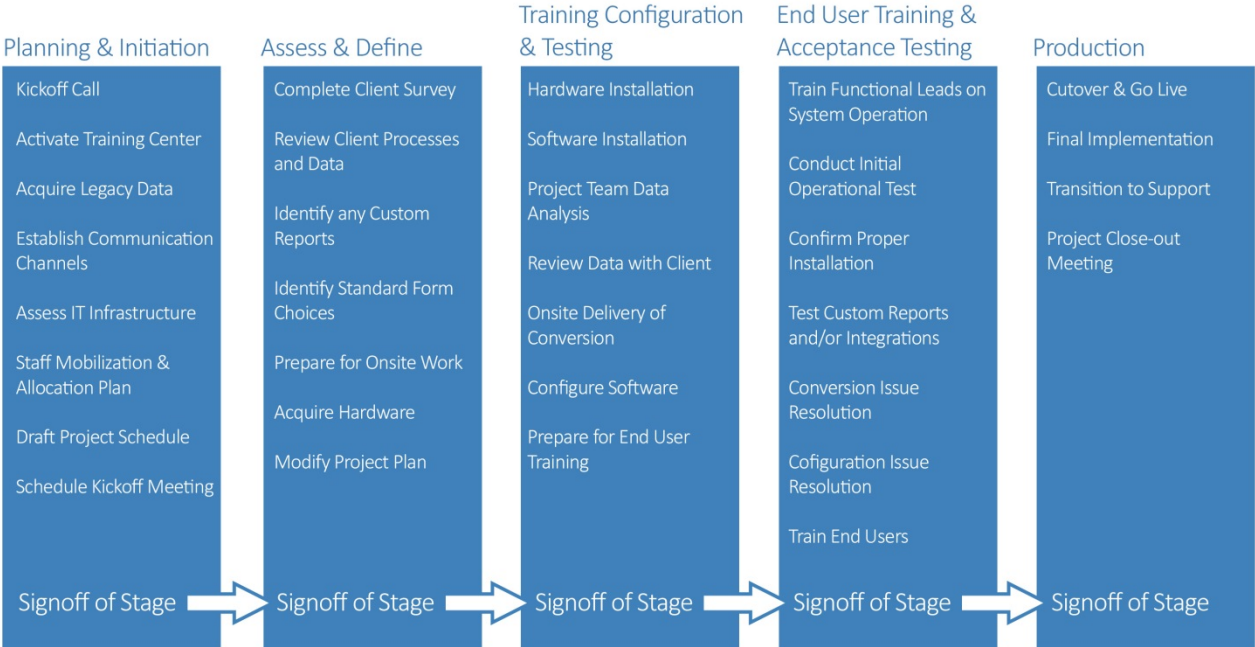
Planning & Initiation

Kickoff Call

Activate Training Center

Acquire Legacy Data

Establish Communication Channels

Assess IT Infrastructure

Staff Mobilization & Allocation Plan

Draft Project Schedule

Schedule Kickoff Meeting

Signoff of Stage

Assess & Define

Complete Client Survey

Review Client Processes and Data

Identify any Custom Reports

Identify Standard Form Choices

Prepare for Onsite Work

Acquire Hardware

Modify Project Plan

Signoff of Stage

Training Configuration & Testing

Hardware Installation

Software Installation

Project Team Data Analysis

Review Data with Client

Onsite Delivery of Conversion

Configure Software

Prepare for End User Training

Signoff of Stage

End User Training & Acceptance Testing

Train Functional Leads on System Operation

Conduct Initial Operational Test

Confirm Proper Installation

Test Custom Reports and/or Integrations

Conversion Issue Resolution

Cofiguration Issue Resolution

Train End Users

Signoff of Stage

Production

Cutover & Go Live

Final Implementation

Transition to Support

Project Close-out Meeting

Signoff of Stage